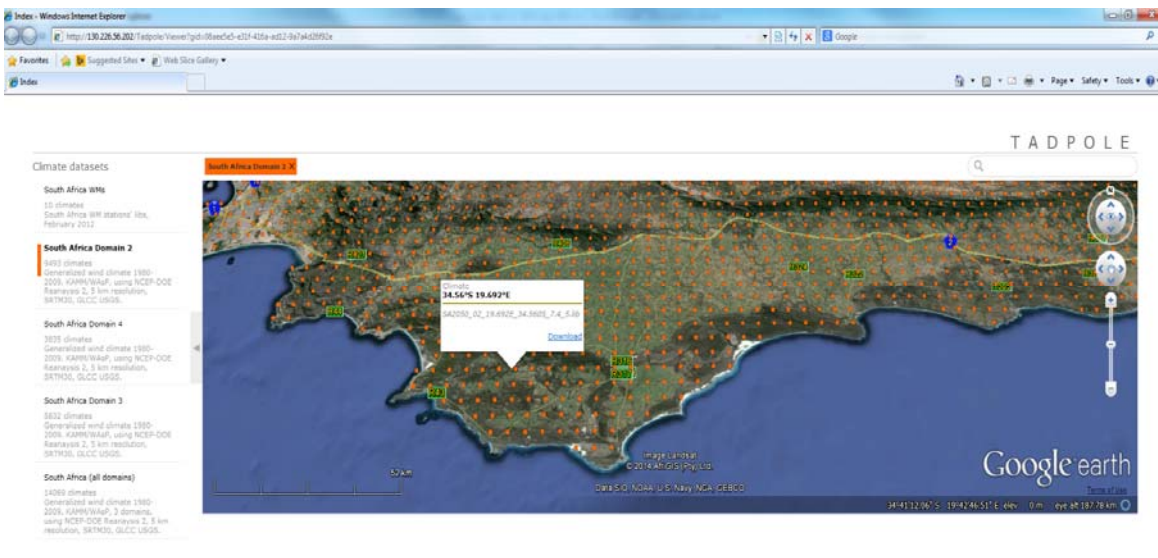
Index - Windows Internet Explorer

http://130.226.56.202/Tadpole/Viewer?gid=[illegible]

Google

Favorites | Suggested Sites ▾ | Web Slice Gallery ▾

Index

Page ▾ Safety ▾ Tools ▾

TADPOLE

Climate datasets

South Africa WMs
10 climates
South Africa WM stations' libs, February 2012

South Africa Domain 2
9493 climates
Generalized wind climate 1980-2009, KAMM/WAsP, using NCEP-DOE Reanalysis 2, 5 km resolution, SRTM30, GLCC USGS.

South Africa Domain 4
3835 climates
Generalized wind climate 1980-2009, KAMM/WAsP, using NCEP-DOE Reanalysis 2, 5 km resolution, SRTM30, GLCC USGS.

South Africa Domain 3
5832 climates
Generalized wind climate 1980-2009, KAMM/WAsP, using NCEP-DOE Reanalysis 2, 5 km resolution, SRTM30, GLCC USGS.

South Africa (all domains)
14060 climates
Generalized wind climate 1980-2009, KAMM/WAsP, 3 domains, using NCEP-DOE Reanalysis 2, 5 km resolution, SRTM30, GLCC USGS.

South Africa Domain 2 X

Climate
34.56°S 19.692°E
SA2050_02_19.692E_34.560S_7.4_5.lib
Download

57 km

Image Landsat
© 2014 AfriGIS (Pty) Ltd.
Data SIO, NOAA, U.S. Navy, NGA, GEBCO

Google earth

Terms of Use

34°41'12.06" S 19°42'46.51" E elev 0 m eye alt 187.78 km